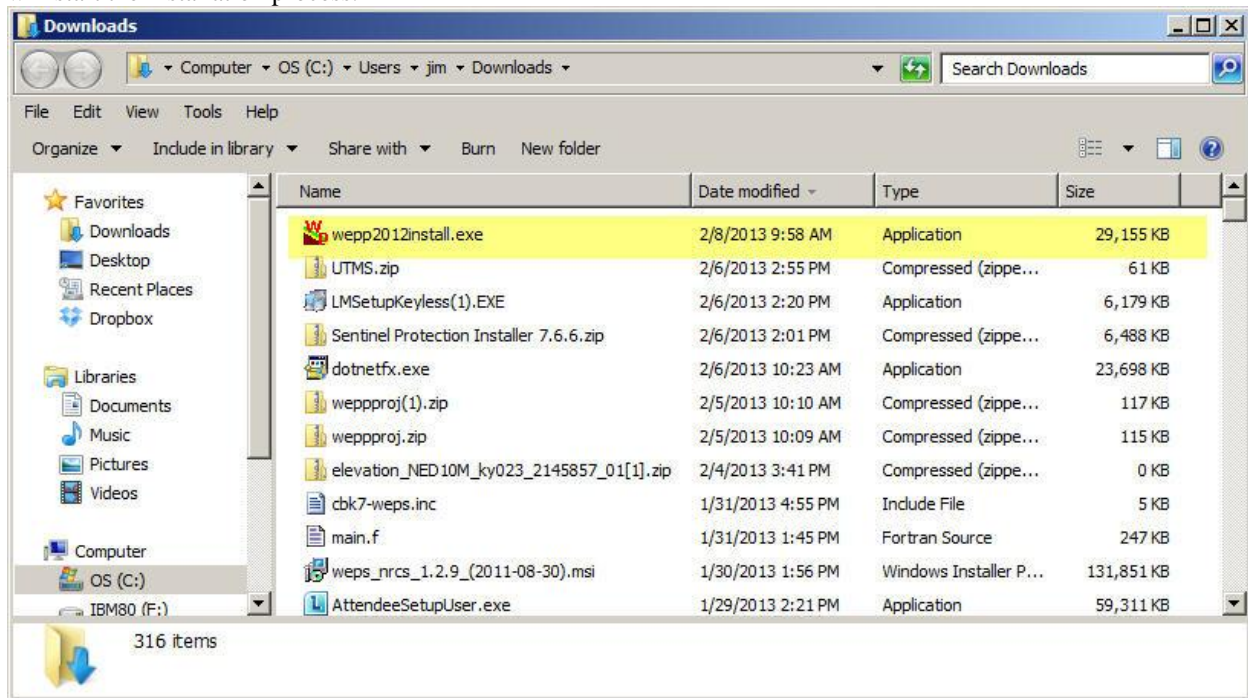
Downloads

Computer ▸ OS (C:) ▸ Users ▸ jim ▸ Downloads ▸

Search Downloads

File Edit View Tools Help

Organize ▾ Include in library ▾ Share with ▾ Burn New folder

Favorites
Downloads
Desktop
Recent Places
Dropbox

Libraries
Documents
Music
Pictures
Videos

Computer
OS (C:)
IBM80 (F:)

| Name | Date modified | Type | Size |
|---|---|---|---|
| wepp2012install.exe | 2/8/2013 9:58 AM | Application | 29,155 KB |
| UTMS.zip | 2/6/2013 2:55 PM | Compressed (zippe... | 61 KB |
| LMSetupKeyless(1).EXE | 2/6/2013 2:20 PM | Application | 6,179 KB |
| Sentinel Protection Installer 7.6.6.zip | 2/6/2013 2:01 PM | Compressed (zippe... | 6,488 KB |
| dotnetfx.exe | 2/6/2013 10:23 AM | Application | 23,698 KB |
| weppproj(1).zip | 2/5/2013 10:10 AM | Compressed (zippe... | 117 KB |
| weppproj.zip | 2/5/2013 10:09 AM | Compressed (zippe... | 115 KB |
| elevation_NED10M_ky023_2145857_01[1].zip | 2/4/2013 3:41 PM | Compressed (zippe... | 0 KB |
| cbk7-weps.inc | 1/31/2013 4:55 PM | Include File | 5 KB |
| main.f | 1/31/2013 1:45 PM | Fortran Source | 247 KB |
| weps_nrcs_1.2.9_(2011-08-30).msi | 1/30/2013 1:56 PM | Windows Installer P... | 131,851 KB |
| AttendeeSetupUser.exe | 1/29/2013 2:21 PM | Application | 59,311 KB |

316 items